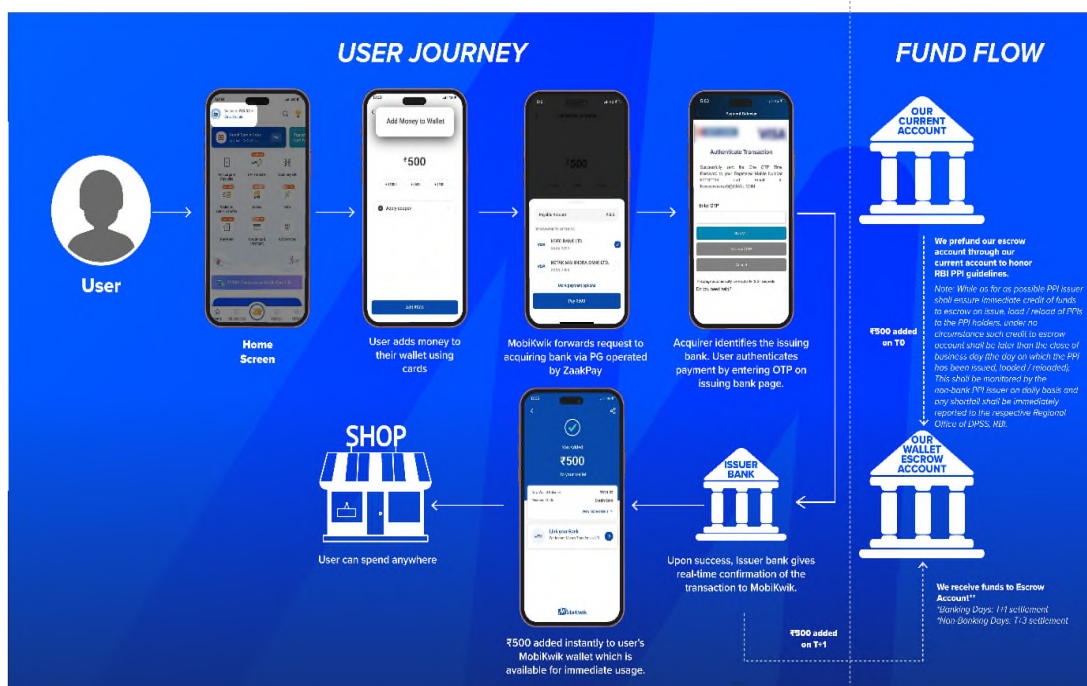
USER JOURNEY

FUND FLOW

User

Home Screen

Add Money to Wallet

₹500

User adds money to their wallet using cards

₹500

Pay ₹500

MobiKwik forwards request to acquiring bank via PG operated by ZaakPay

Authenticate Transaction

Enter OTP

Acquirer identifies the issuing bank. User authenticates payment by entering OTP on issuing bank page.

OUR CURRENT ACCOUNT

We prefund our escrow account through our current account to honor RBI PPI guidelines.

Note: While as far as possible PPI issuer shall ensure immediate credit of funds to escrow on issue, load / reload of PPIs to the PPI holders, under no circumstance such credit to escrow account shall be later than the close of business day (the day on which the PPI has been issued, loaded / reloaded). This shall be monitored by the non-bank PPI issuer on daily basis and any shortfall shall be immediately reported to the respective Regional Office of DPSS, RBI.

₹500 added on T0

OUR WALLET ESCROW ACCOUNT

SHOP

User can spend anywhere

₹500

₹500 added instantly to user's MobiKwik wallet which is available for immediate usage.

ISSUER BANK

Upon success, Issuer bank gives real-time confirmation of the transaction to MobiKwik.

₹500 added on T+1

We receive funds to Escrow Account**
*Banking Days: T+1 settlement
*Non-Banking Days: T+3 settlement